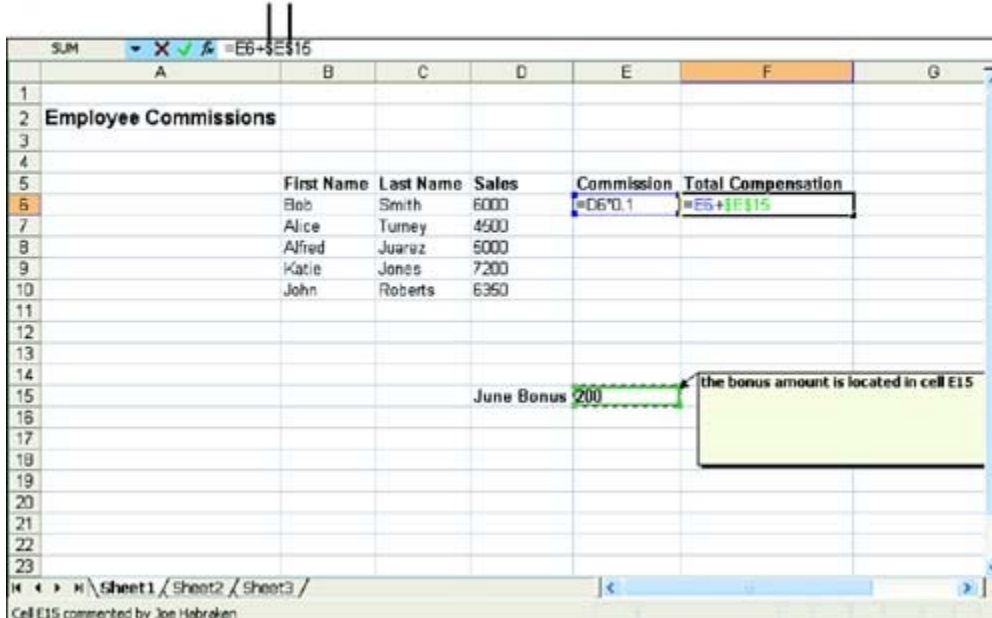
SUM =E6+$E$15

| | A | B | C | D | E | F | G |
|---|---|---|---|---|---|---|---|
| 1 | | | | | | | |
| 2 | Employee Commissions | | | | | | |
| 3 | | | | | | | |
| 4 | | | | | | | |
| 5 | | First Name | Last Name | Sales | Commission | Total Compensation | |
| 6 | | Bob | Smith | 6000 | =D6*0.1 | =E6+$E$15 | |
| 7 | | Alice | Turney | 4500 | | | |
| 8 | | Alfred | Juarez | 5000 | | | |
| 9 | | Katie | Jones | 7200 | | | |
| 10 | | John | Roberts | 6350 | | | |
| 11 | | | | | | | |
| 12 | | | | | | | |
| 13 | | | | | | | |
| 14 | | | | | | | |
| 15 | | | | June Bonus | 200 | | |
| 16 | | | | | | | |
| 17 | | | | | | | |
| 18 | | | | | | | |
| 19 | | | | | | | |
| 20 | | | | | | | |
| 21 | | | | | | | |
| 22 | | | | | | | |
| 23 | | | | | | | |

the bonus amount is located in cell E15

Sheet1 Sheet2 Sheet3

Cell E15 commented by Joe Habraken